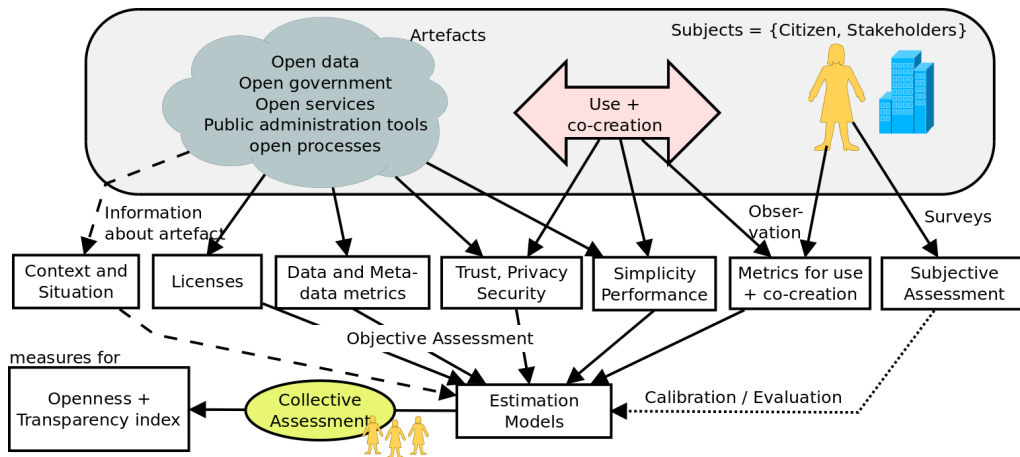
Artefacts

Subjects = {Citizen, Stakeholders}

Open data
Open government
Open services
Public administration tools
open processes

Use + co-creation

Information about artefact

Obser-vation

Surveys

Context and Situation

Licenses

Data and Meta-data metrics

Trust, Privacy Security

Simplicity Performance

Metrics for use + co-creation

Subjective Assessment

Objective Assessment

measures for

Openness + Transparency index

Collective Assessment

Estimation Models

Calibration / Evaluation